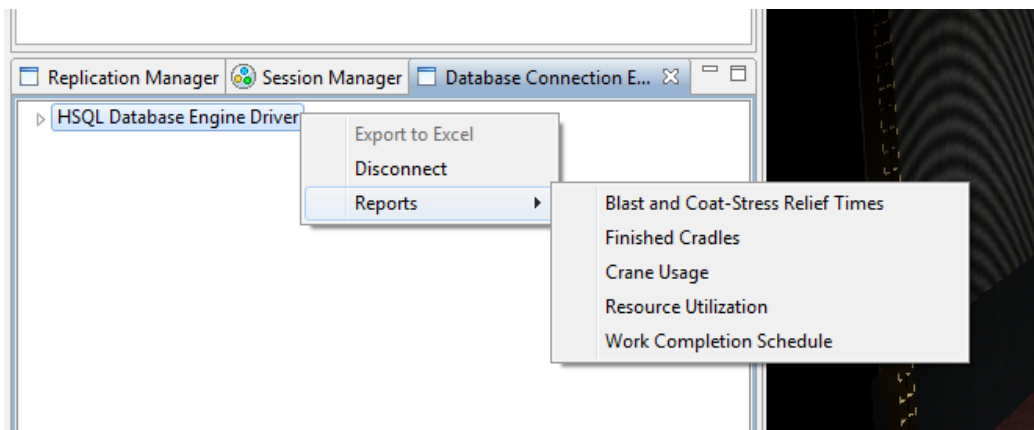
Replication Manager Session Manager Database Connection E...

HSQL Database Engine Driver

Export to Excel
Disconnect
Reports

Blast and Coat-Stress Relief Times
Finished Cradles
Crane Usage
Resource Utilization
Work Completion Schedule